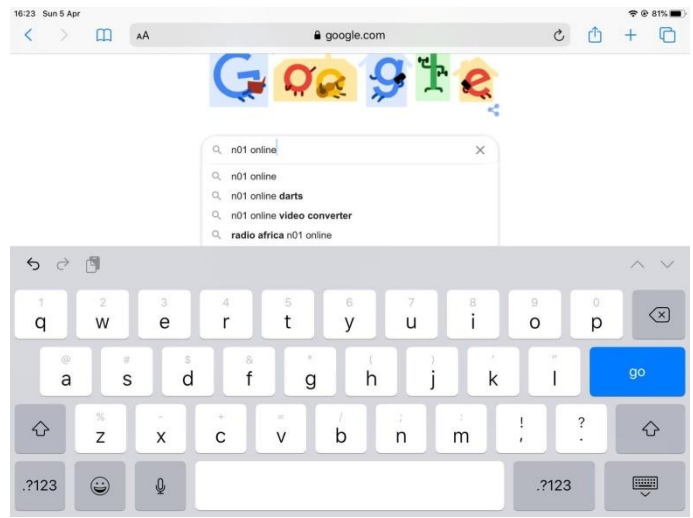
16:23 Sun 5 Apr

81%

AA

google.com

n01 online

n01 online

n01 online **darts**

n01 online **video converter**

**radio africa** n01 online

1 q 2 w 3 e 4 r 5 t 6 y 7 u 8 i 9 o 0 p

@ a # s $ d & f * g ( h ) j ' k " l go

% z - x + c = v / b ; n : m ! , ? .

.?123 .?123